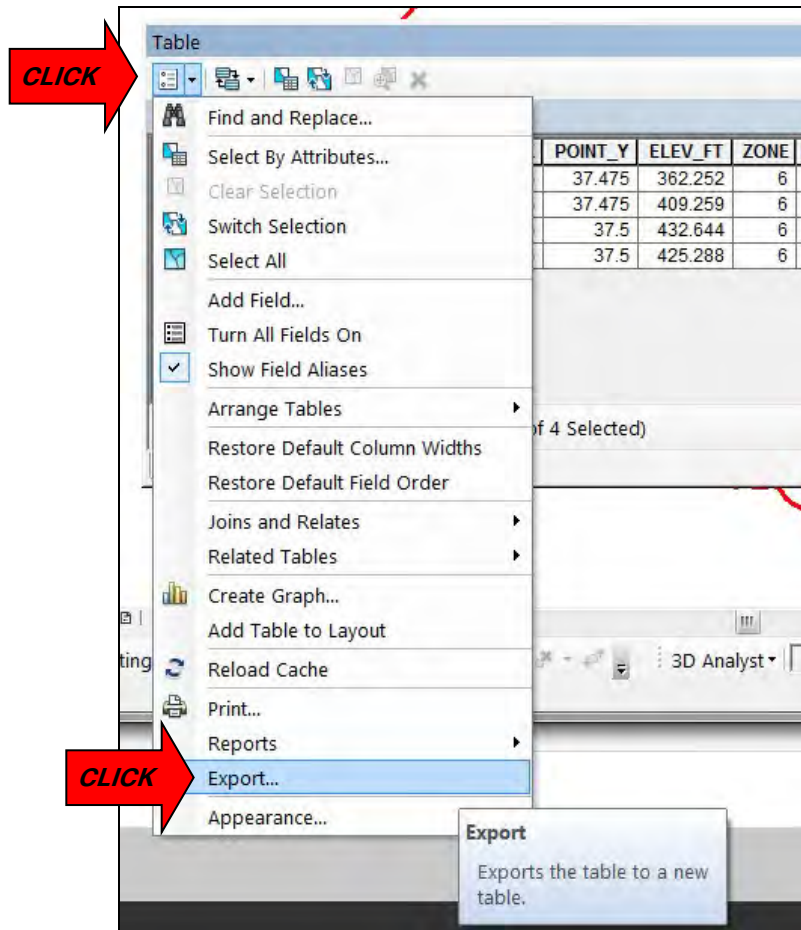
Table

CLICK

Find and Replace...
Select By Attributes...
Clear Selection
Switch Selection
Select All
Add Field...
Turn All Fields On
Show Field Aliases
Arrange Tables
Restore Default Column Widths
Restore Default Field Order
Joins and Relates
Related Tables
Create Graph...
Add Table to Layout
Reload Cache
Print...
Reports
Export...
Appearance...

| POINT_Y | ELEV_FT | ZONE |
|---|---|---|
| 37.475 | 362.252 | 6 |
| 37.475 | 409.259 | 6 |
| 37.5 | 432.644 | 6 |
| 37.5 | 425.288 | 6 |

of 4 Selected)

ting

3D Analyst

CLICK

Export
Exports the table to a new table.